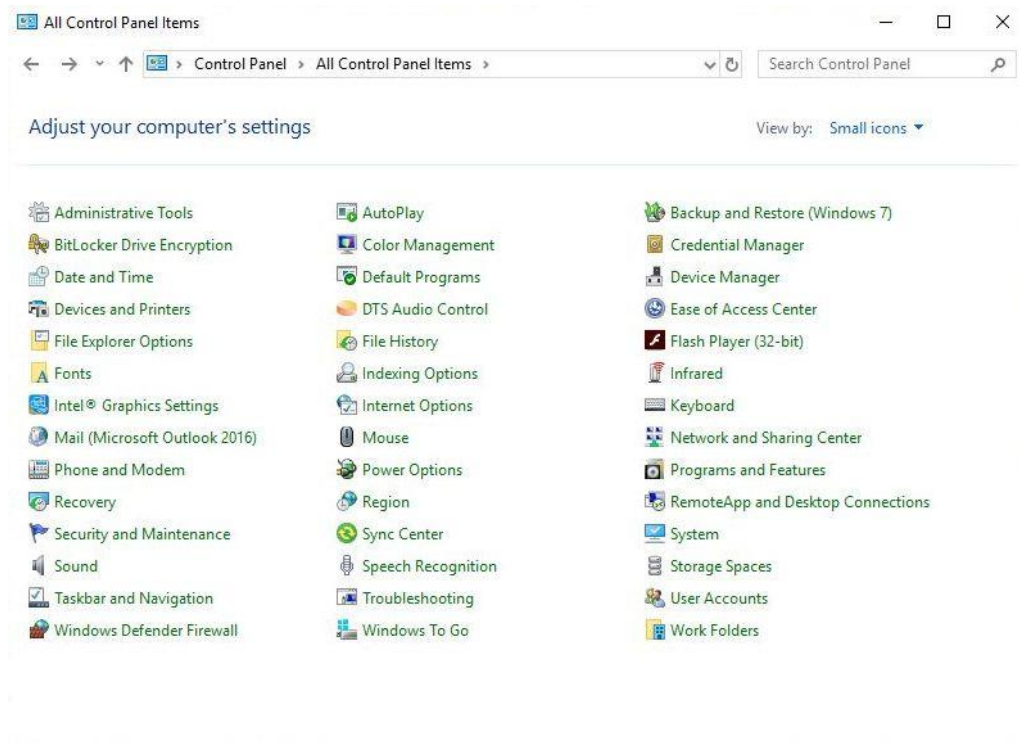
All Control Panel Items

Control Panel › All Control Panel Items ›

Search Control Panel

Adjust your computer's settings

View by: Small icons ▾

Administrative Tools
BitLocker Drive Encryption
Date and Time
Devices and Printers
File Explorer Options
Fonts
Intel® Graphics Settings
Mail (Microsoft Outlook 2016)
Phone and Modem
Recovery
Security and Maintenance
Sound
Taskbar and Navigation
Windows Defender Firewall

AutoPlay
Color Management
Default Programs
DTS Audio Control
File History
Indexing Options
Internet Options
Mouse
Power Options
Region
Sync Center
Speech Recognition
Troubleshooting
Windows To Go

Backup and Restore (Windows 7)
Credential Manager
Device Manager
Ease of Access Center
Flash Player (32-bit)
Infrared
Keyboard
Network and Sharing Center
Programs and Features
RemoteApp and Desktop Connections
System
Storage Spaces
User Accounts
Work Folders